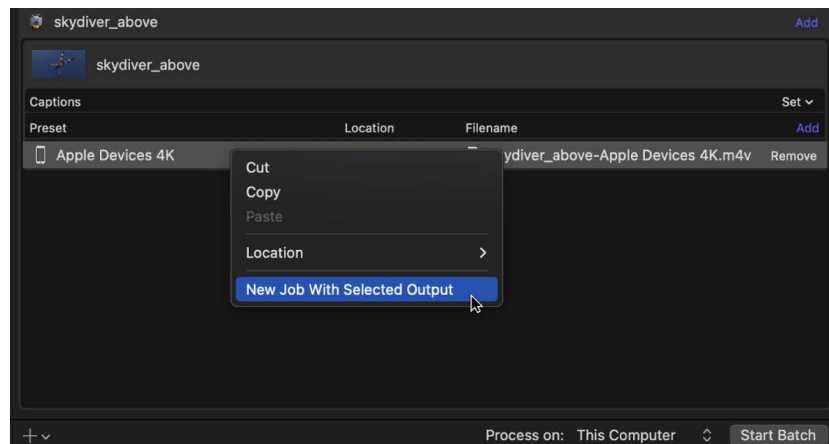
skydiver_above

Add

skydiver_above

Captions

Set

Preset

Location

Filename

Add

Apple Devices 4K

ydiver_above-Apple Devices 4K.m4v

Remove

Cut

Copy

Paste

Location

New Job With Selected Output

Process on: This Computer

Start Batch